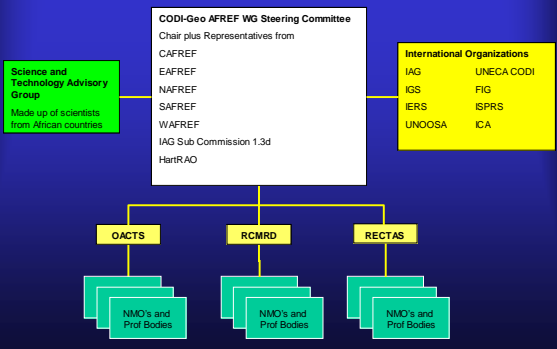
CODI-Geo AFREF WG Steering Committee

Chair plus Representatives from

CAFREF

EAFREF

NAFREF

SAFREF

WAFREF

IAG Sub Commission 1.3d

HartRAO

Science and Technology Advisory Group

Made up of scientists from African countries

International Organizations

| | |
|---|---|
| IAG | UNECA CODI |
| IGS | FIG |
| IERS | ISPRS |
| UNOOSA | ICA |

OACTS

RCMRD

RECTAS

NMO's and Prof Bodies

NMO's and Prof Bodies

NMO's and Prof Bodies